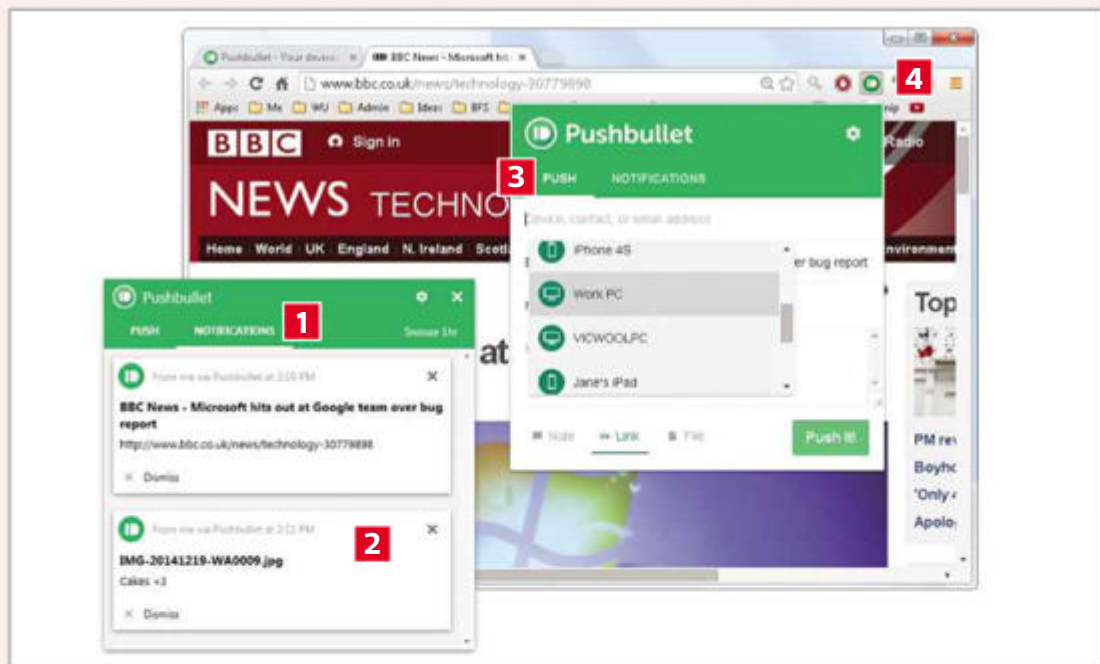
Pushbullet - Your devices ×
BBC News - Microsoft hit ×
www.bbc.co.uk/news/technology-30779898
4
Apps Me WU Admin Ideas BFS
BBC Sign in
NEWS TECHNO
Home World UK England N. Ireland Scotl
Radio
Environment
Pushbullet
3
PUSH NOTIFICATIONS
Device, contact, or email address
iPhone 4S
Work PC
VICWOOLPC
Jane's iPad
er bug report
Note Link File
Push it!
Top
PM rev
Boyho
'Only
Apolo
Pushbullet
PUSH NOTIFICATIONS
1
Snooze 1hr
at
From me via Pushbullet at 2:10 PM
BBC News - Microsoft hits out at Google team over bug report
http://www.bbc.co.uk/news/technology-30779898
Dismiss
From me via Pushbullet at 2:11 PM
2
IMG-20141219-WA0009.jpg
Cakes <3
Dismiss